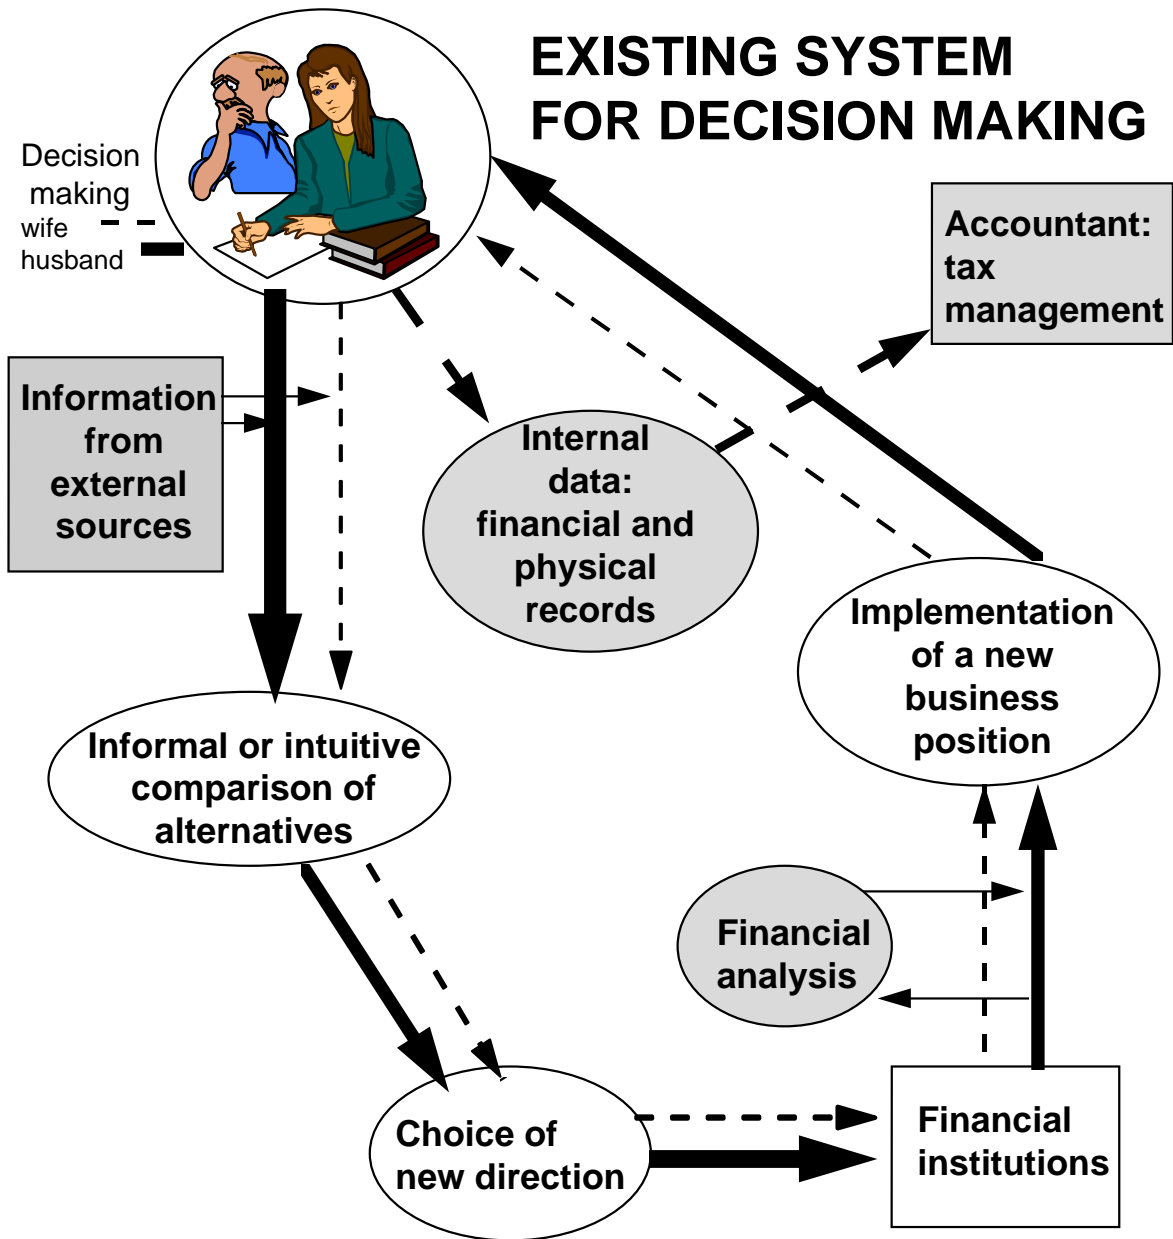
EXISTING SYSTEM FOR DECISION MAKING

Decision making
wife
husband

Accountant: tax management

Information from external sources

Internal data: financial and physical records

Implementation of a new business position

Informal or intuitive comparison of alternatives

Financial analysis

Choice of new direction

Financial institutions